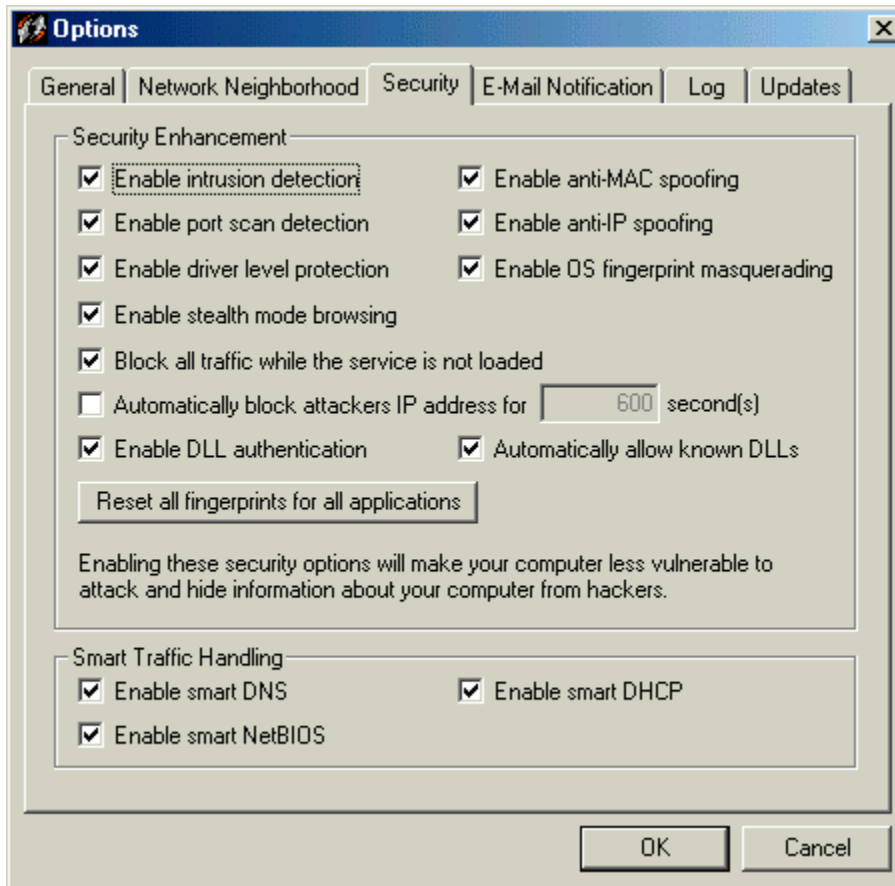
Options

General | Network Neighborhood | Security | E-Mail Notification | Log | Updates

Security Enhancement

☑ Enable intrusion detection
☑ Enable anti-MAC spoofing
☑ Enable port scan detection
☑ Enable anti-IP spoofing
☑ Enable driver level protection
☑ Enable OS fingerprint masquerading
☑ Enable stealth mode browsing
☑ Block all traffic while the service is not loaded
☐ Automatically block attackers IP address for 600 second(s)
☑ Enable DLL authentication
☑ Automatically allow known DLLs

Reset all fingerprints for all applications

Enabling these security options will make your computer less vulnerable to attack and hide information about your computer from hackers.

Smart Traffic Handling

☑ Enable smart DNS
☑ Enable smart DHCP
☑ Enable smart NetBIOS

OK
Cancel